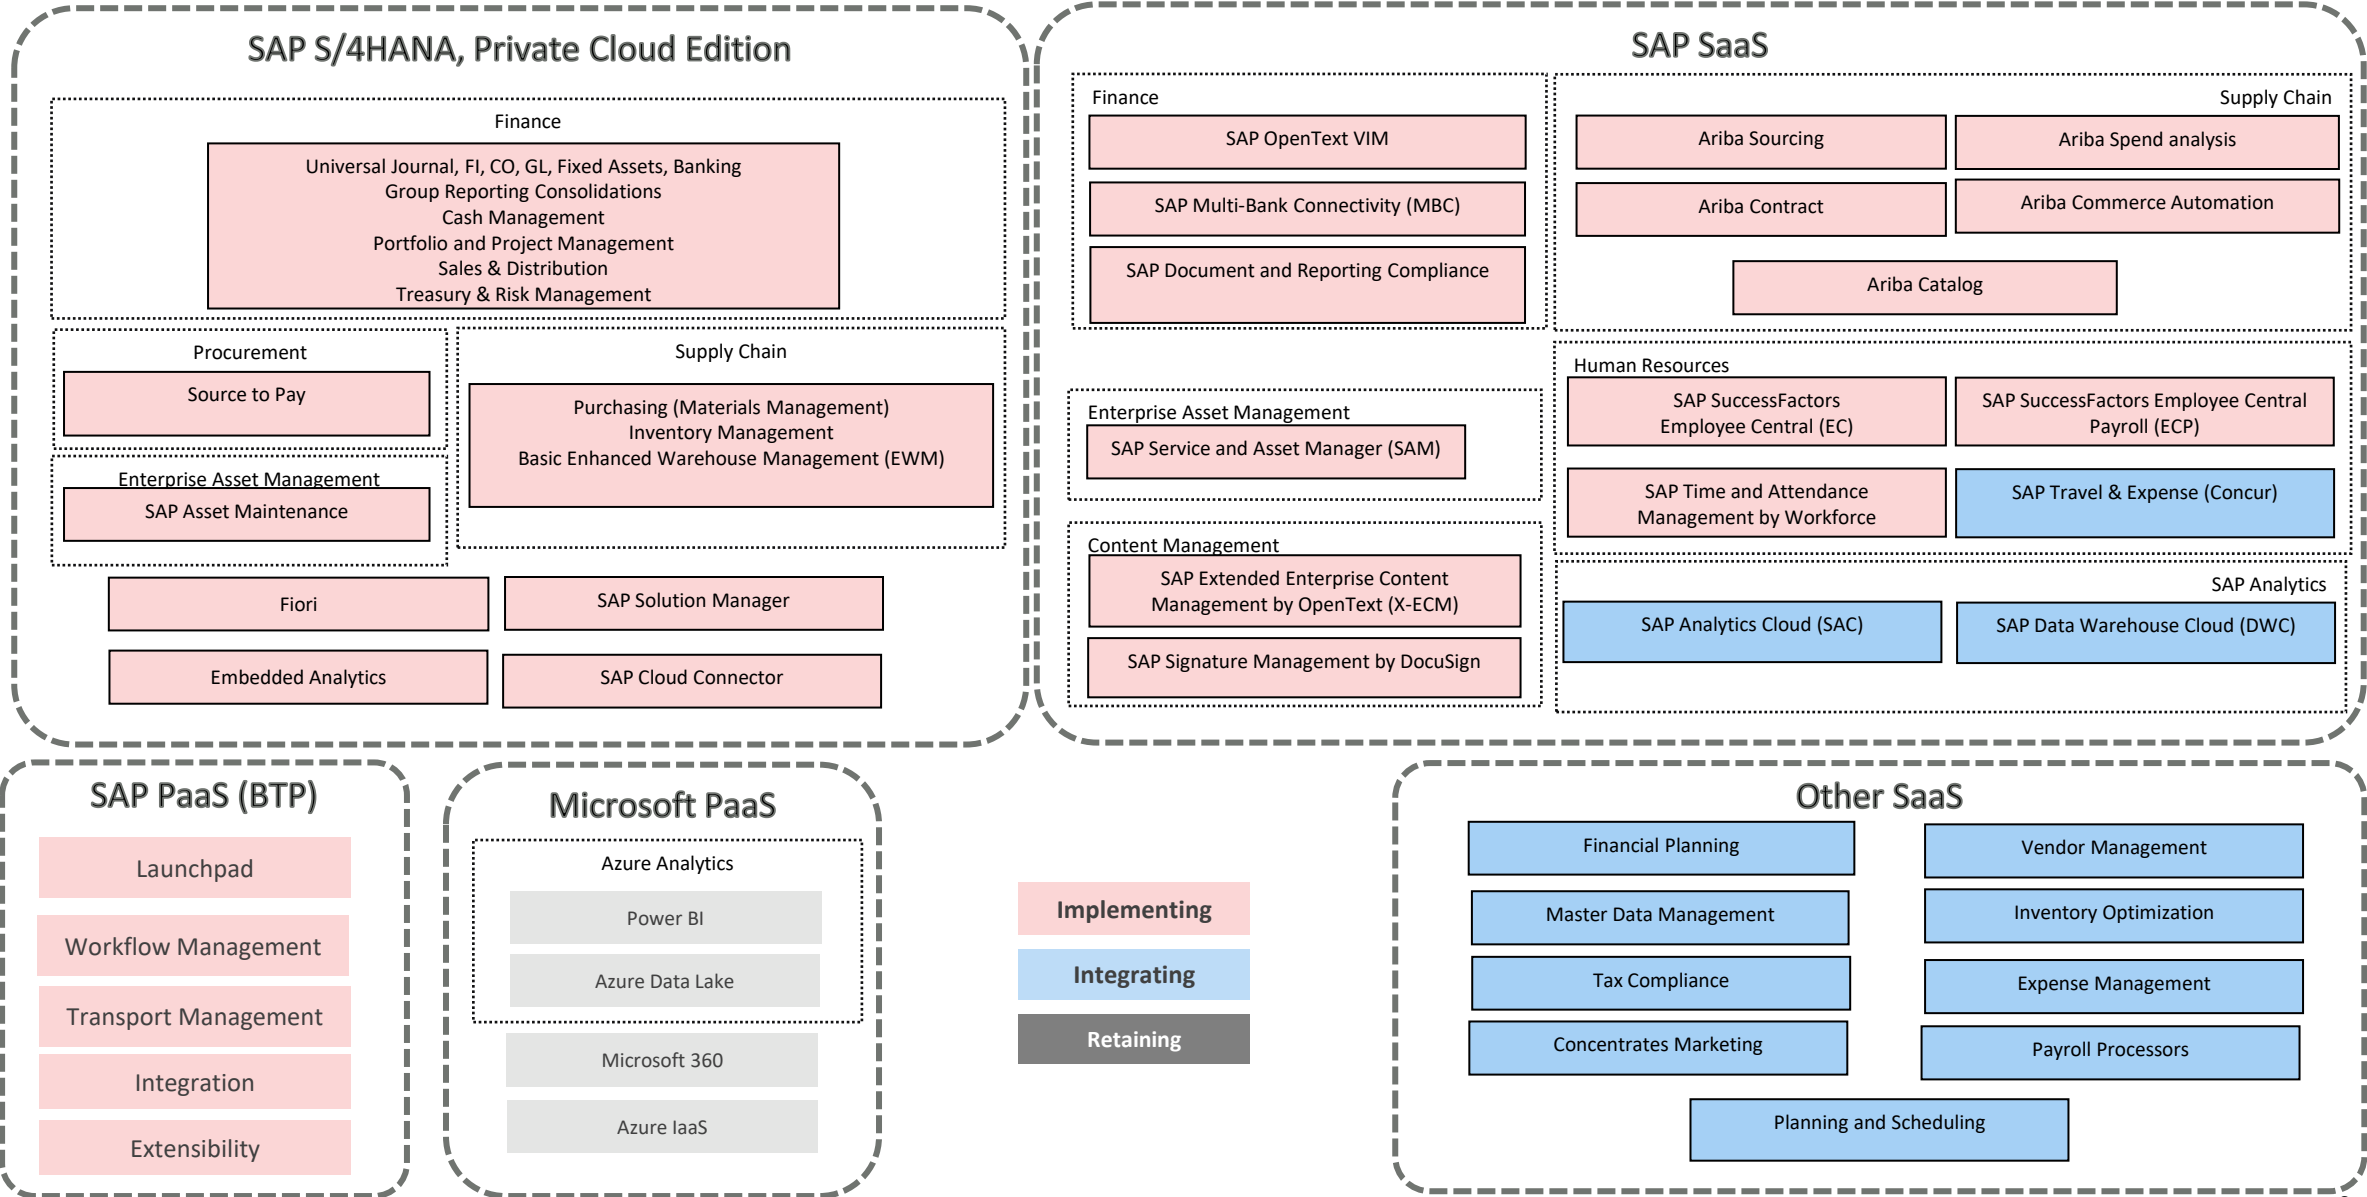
SAP S/4HANA, Private Cloud Edition

Finance

Universal Journal, FI, CO, GL, Fixed Assets, Banking
Group Reporting Consolidations
Cash Management
Portfolio and Project Management
Sales & Distribution
Treasury & Risk Management

Procurement

Source to Pay

Enterprise Asset Management

SAP Asset Maintenance

Supply Chain

Purchasing (Materials Management)
Inventory Management
Basic Enhanced Warehouse Management (EWM)

Fiori

SAP Solution Manager

Embedded Analytics

SAP Cloud Connector

SAP SaaS

Finance

SAP OpenText VIM

SAP Multi-Bank Connectivity (MBC)

SAP Document and Reporting Compliance

Supply Chain

Ariba Sourcing

Ariba Spend analysis

Ariba Contract

Ariba Commerce Automation

Ariba Catalog

Enterprise Asset Management

SAP Service and Asset Manager (SAM)

Human Resources

SAP SuccessFactors Employee Central (EC)

SAP SuccessFactors Employee Central Payroll (ECP)

SAP Time and Attendance Management by Workforce

SAP Travel & Expense (Concur)

Content Management

SAP Extended Enterprise Content Management by OpenText (X-ECM)

SAP Signature Management by DocuSign

SAP Analytics

SAP Analytics Cloud (SAC)

SAP Data Warehouse Cloud (DWC)

SAP PaaS (BTP)

Launchpad

Workflow Management

Transport Management

Integration

Extensibility

Microsoft PaaS

Azure Analytics

Power BI

Azure Data Lake

Microsoft 360

Azure IaaS

Implementing

Integrating

Retaining

Other SaaS

Financial Planning

Vendor Management

Master Data Management

Inventory Optimization

Tax Compliance

Expense Management

Concentrates Marketing

Payroll Processors

Planning and Scheduling